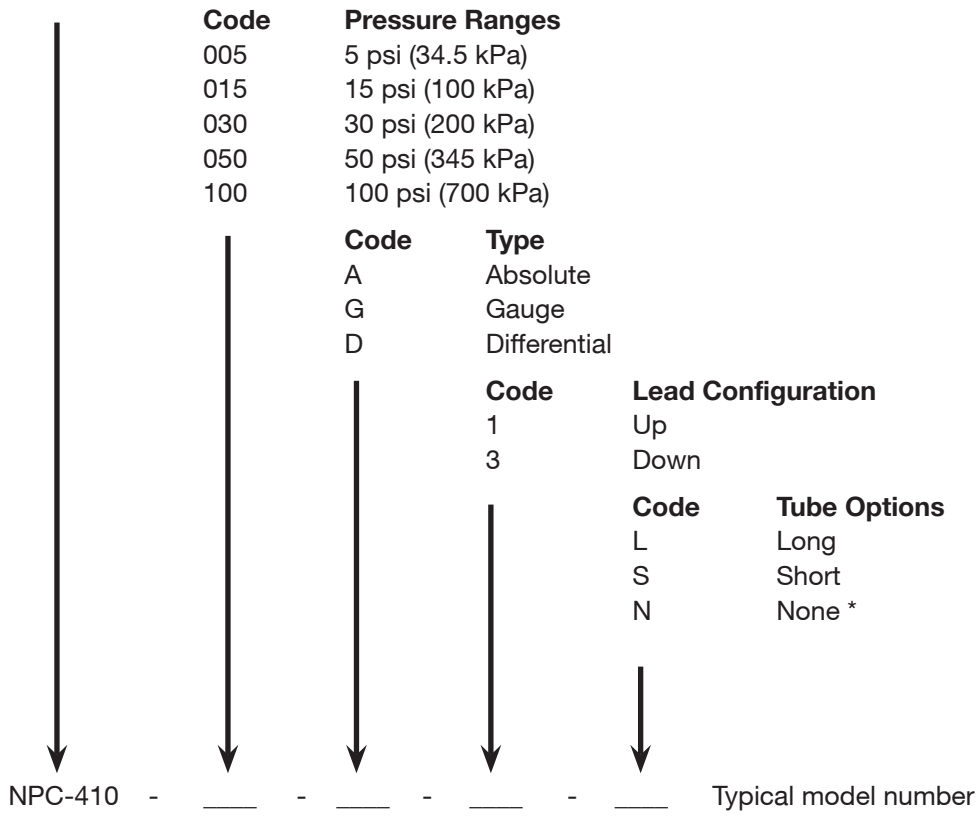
| Code | Pressure Ranges |
|---|---|
| 005 | 5 psi (34.5 kPa) |
| 015 | 15 psi (100 kPa) |
| 030 | 30 psi (200 kPa) |
| 050 | 50 psi (345 kPa) |
| 100 | 100 psi (700 kPa) |

| Code | Type |
|---|---|
| A | Absolute |
| G | Gauge |
| D | Differential |

| Code | Lead Configuration |
|---|---|
| 1 | Up |
| 3 | Down |

| Code | Tube Options |
|---|---|
| L | Long |
| S | Short |
| N | None * |

NPC-410 - ____ - ____ - ____ - ____ Typical model number